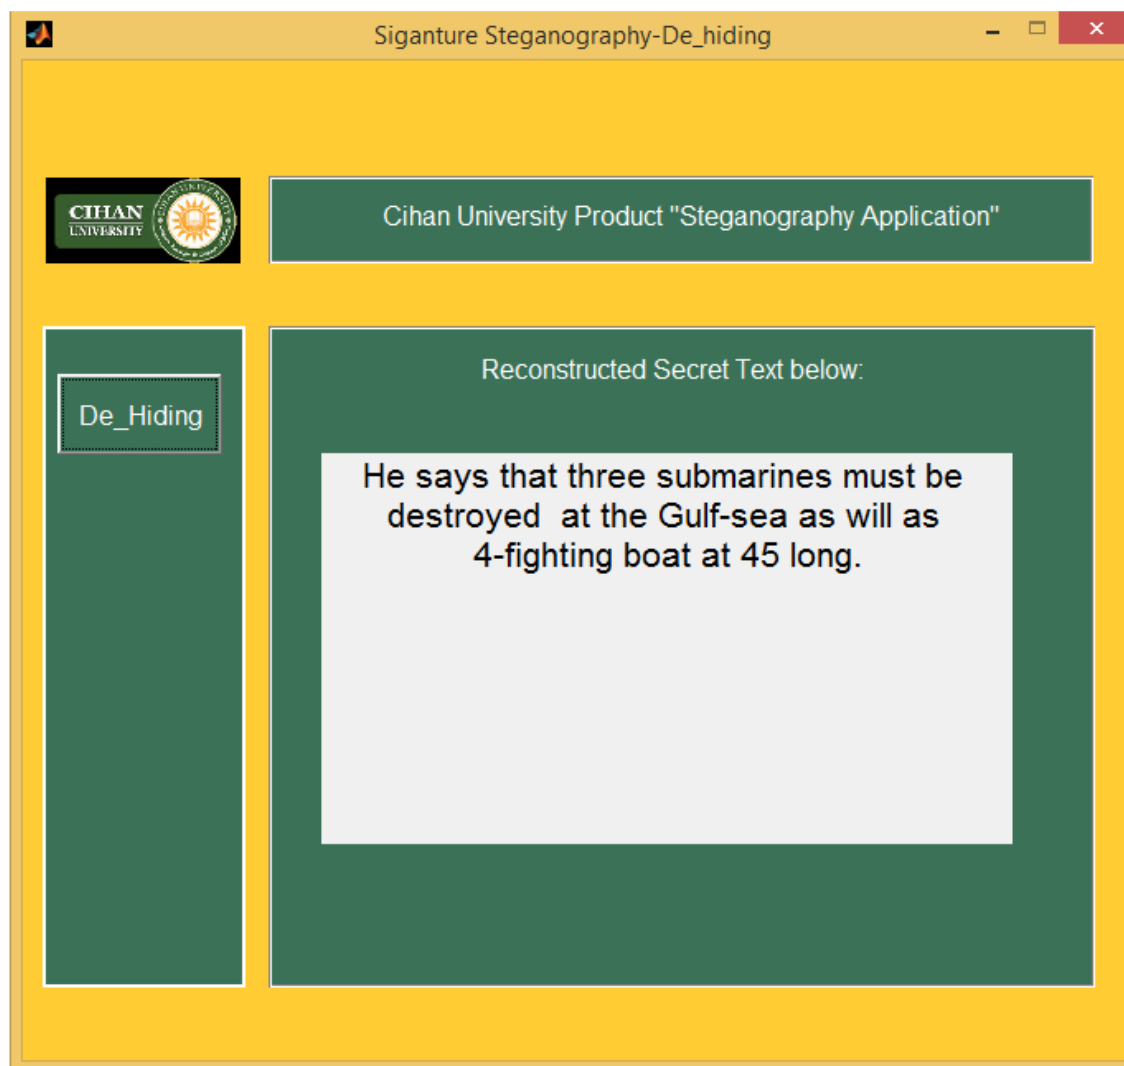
Siganture Steganography-De_hiding

CIHAN UNIVERSITY

Cihan University Product "Steganography Application"

De_Hiding

Reconstructed Secret Text below:

He says that three submarines must be destroyed at the Gulf-sea as will as 4-fighting boat at 45 long.